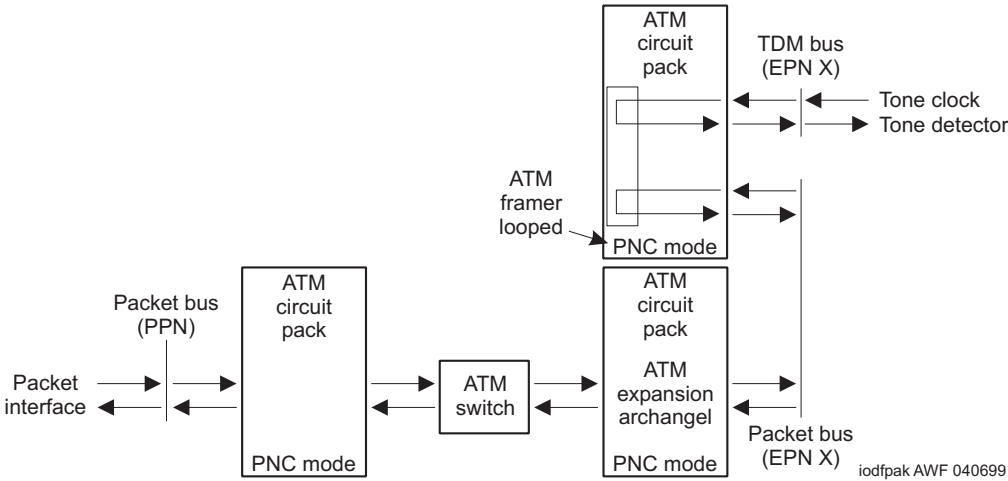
ATM circuit pack

TDM bus (EPN X)

Tone clock

Tone detector

ATM framer looped

PNC mode

ATM circuit pack

ATM expansion archangel

PNC mode

Packet bus (PPN)

ATM circuit pack

PNC mode

Packet interface

ATM switch

Packet bus (EPN X)

iodfpak AWF 040699